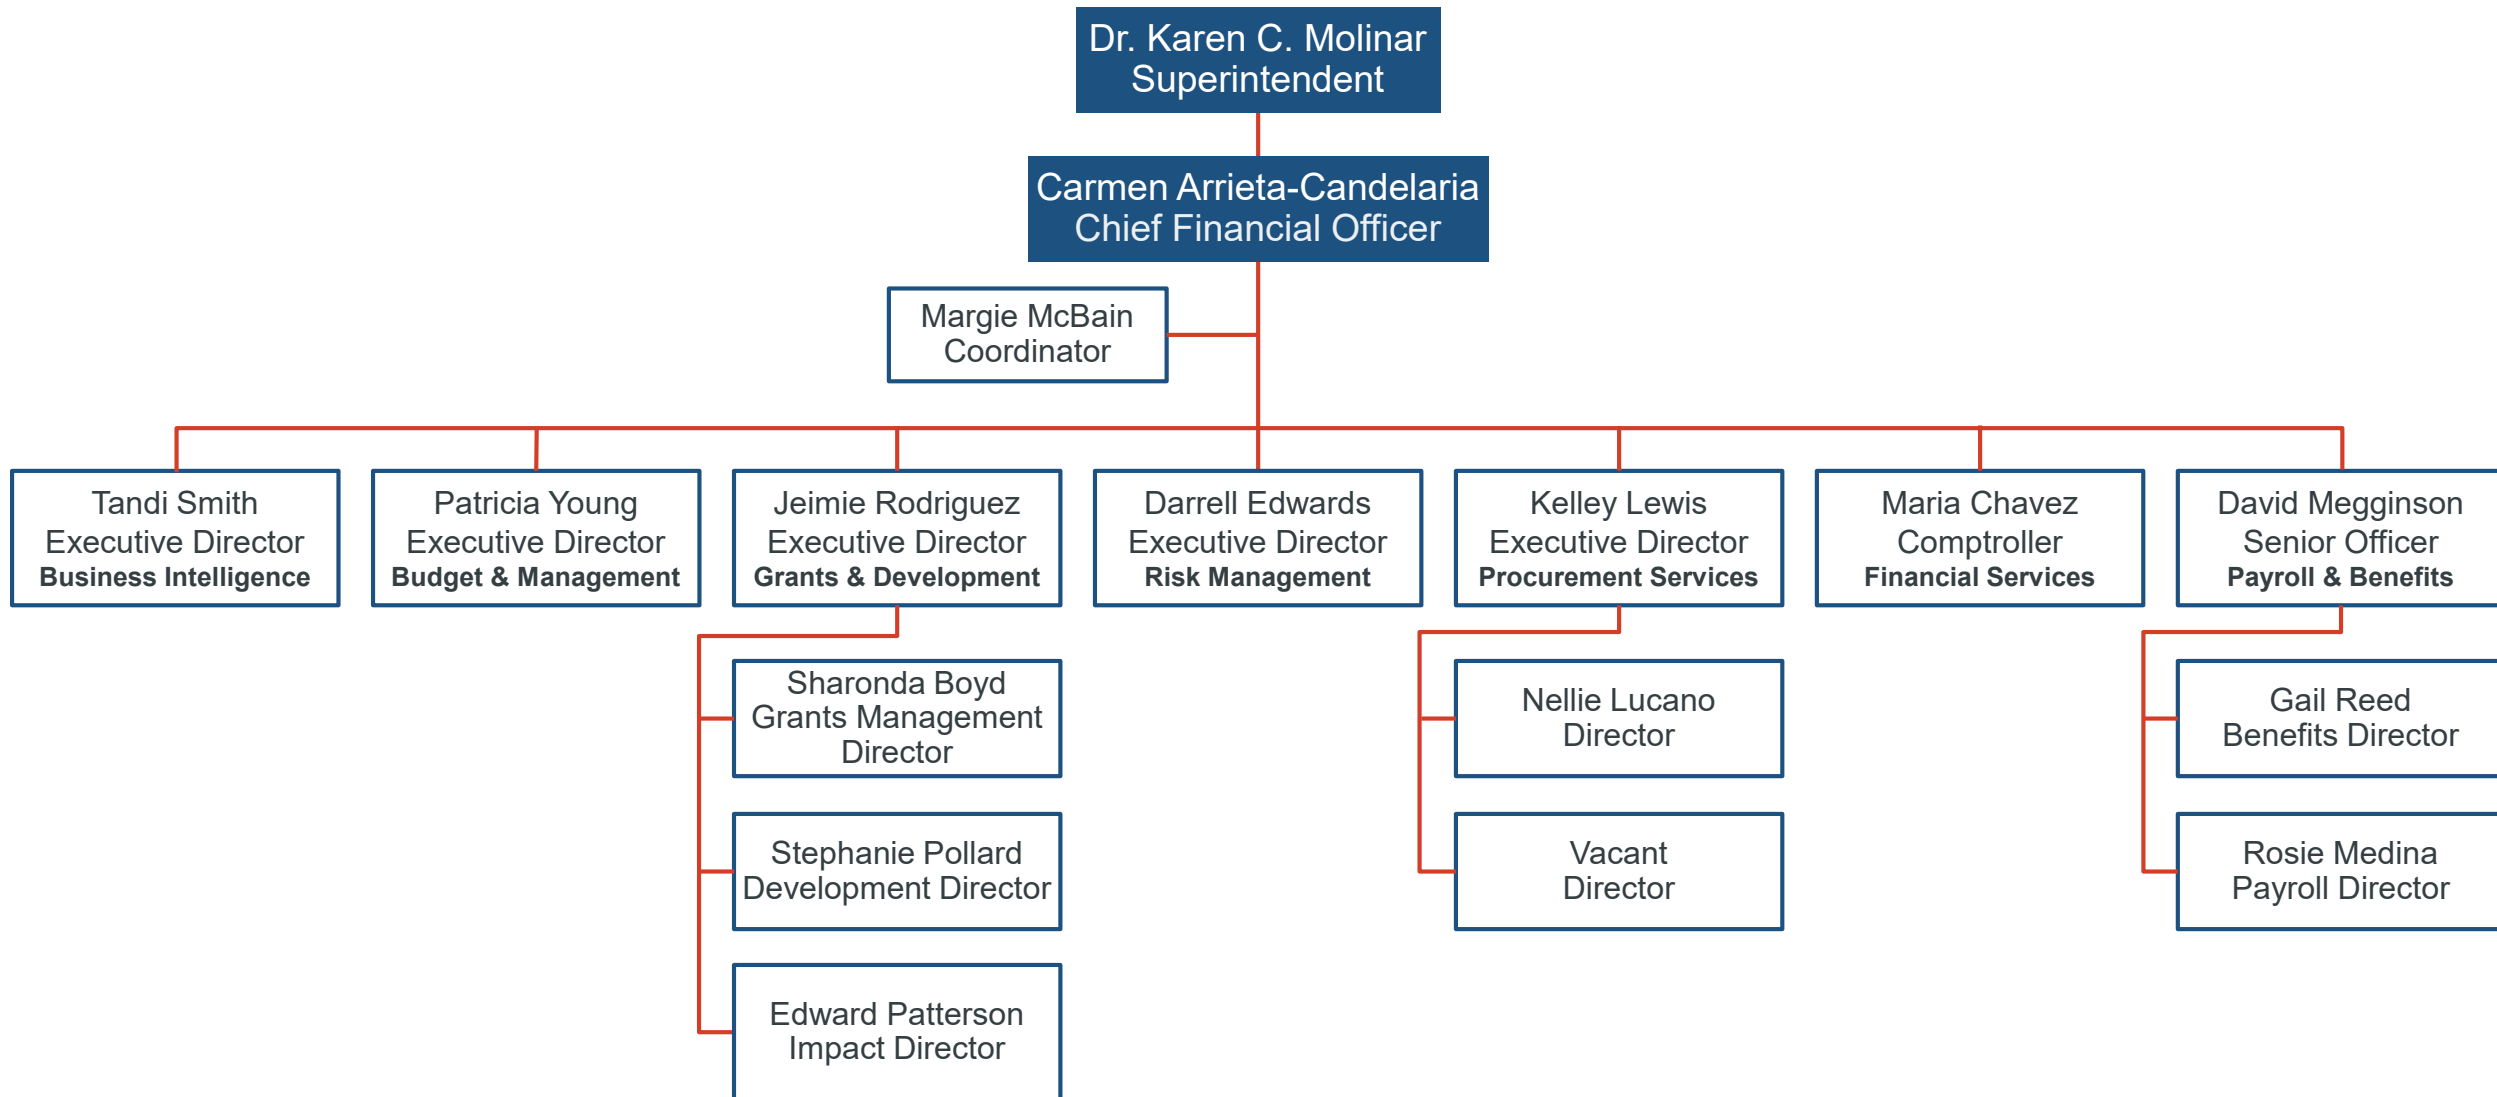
Dr. Karen C. Molinar
Superintendent

Carmen Arrieta-Candelaria
Chief Financial Officer

Margie McBain
Coordinator

Tandi Smith
Executive Director
**Business Intelligence**

Patricia Young
Executive Director
**Budget & Management**

Jeimie Rodriguez
Executive Director
**Grants & Development**

Darrell Edwards
Executive Director
**Risk Management**

Kelley Lewis
Executive Director
**Procurement Services**

Maria Chavez
Comptroller
**Financial Services**

David Megginson
Senior Officer
**Payroll & Benefits**

Sharonda Boyd
Grants Management Director

Stephanie Pollard
Development Director

Edward Patterson
Impact Director

Nellie Lucano
Director

Vacant
Director

Gail Reed
Benefits Director

Rosie Medina
Payroll Director